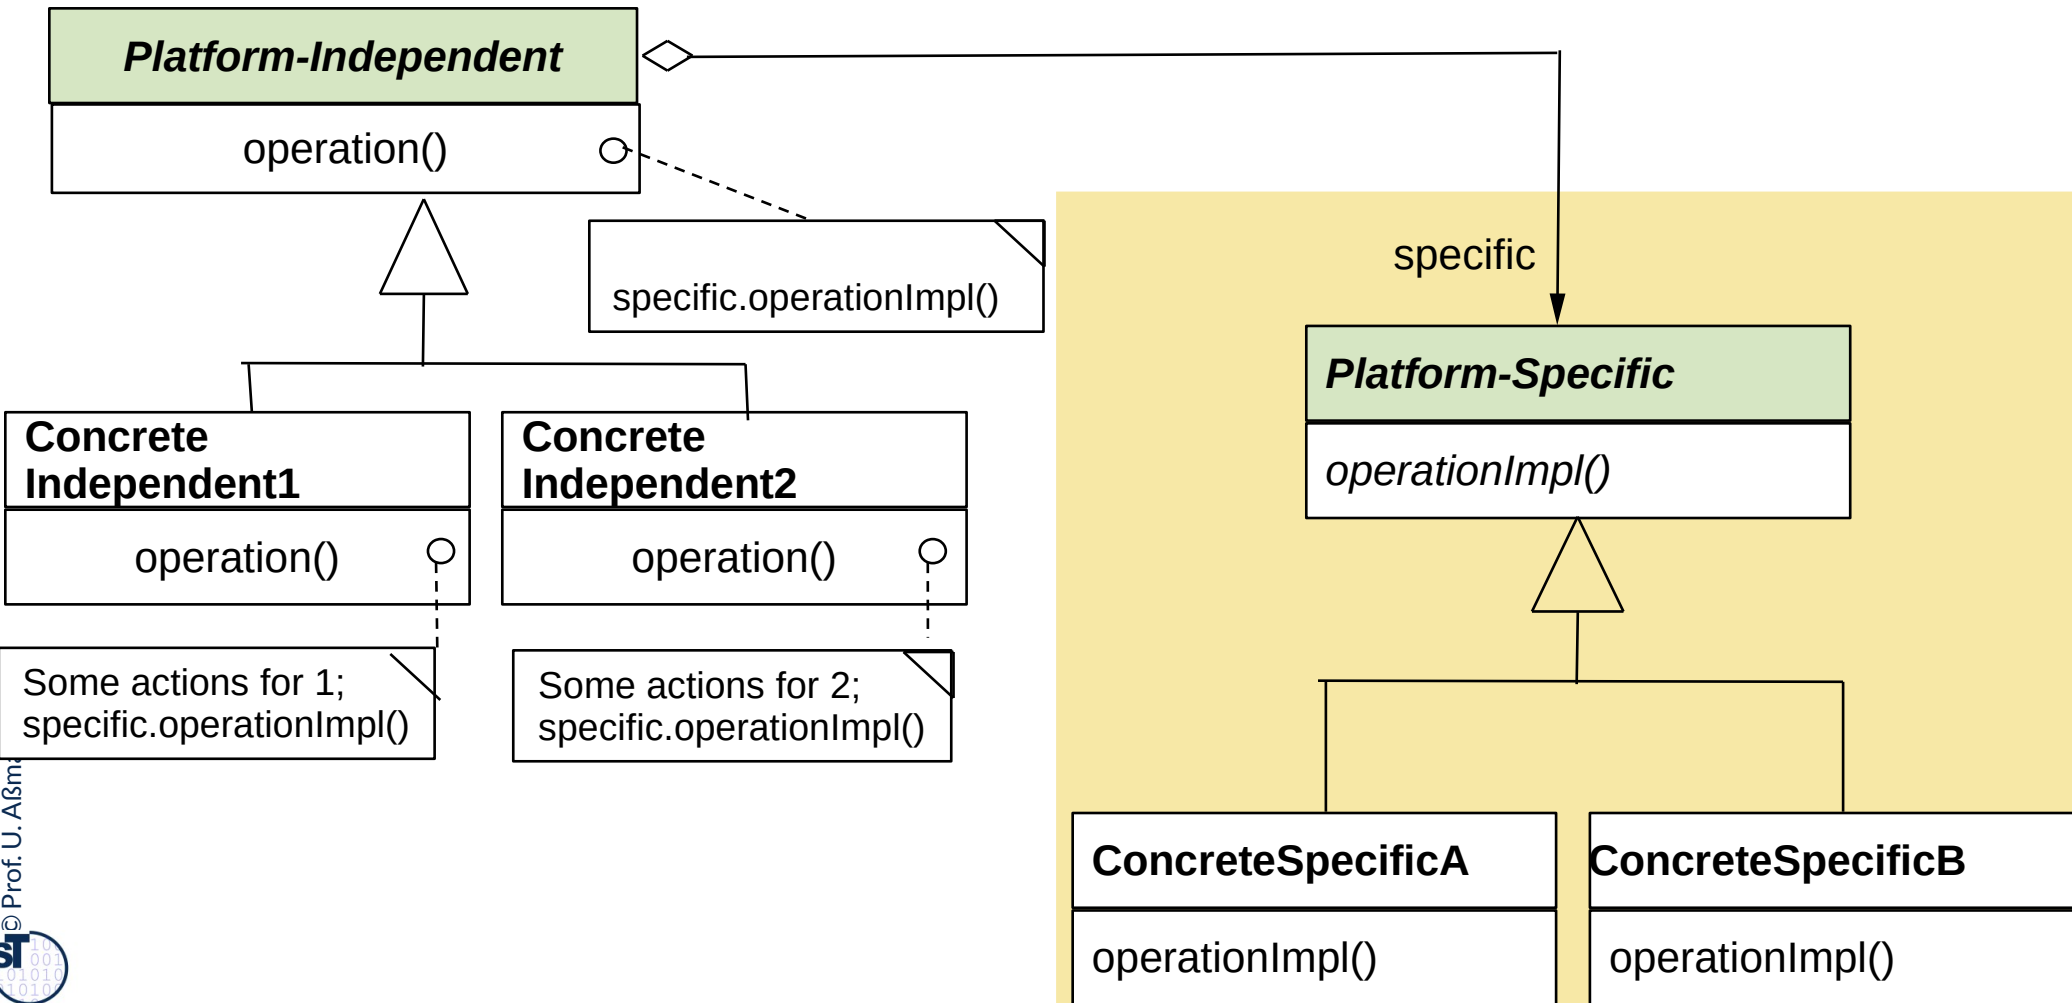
Platform-Independent

operation()

specific.operationImpl()

specific

Platform-Specific

operationImpl()

Concrete Independent1

operation()

Concrete Independent2

operation()

Some actions for 1;
specific.operationImpl()

Some actions for 2;
specific.operationImpl()

ConcreteSpecificA

operationImpl()

ConcreteSpecificB

operationImpl()

© Prof. U. Aßm

ST